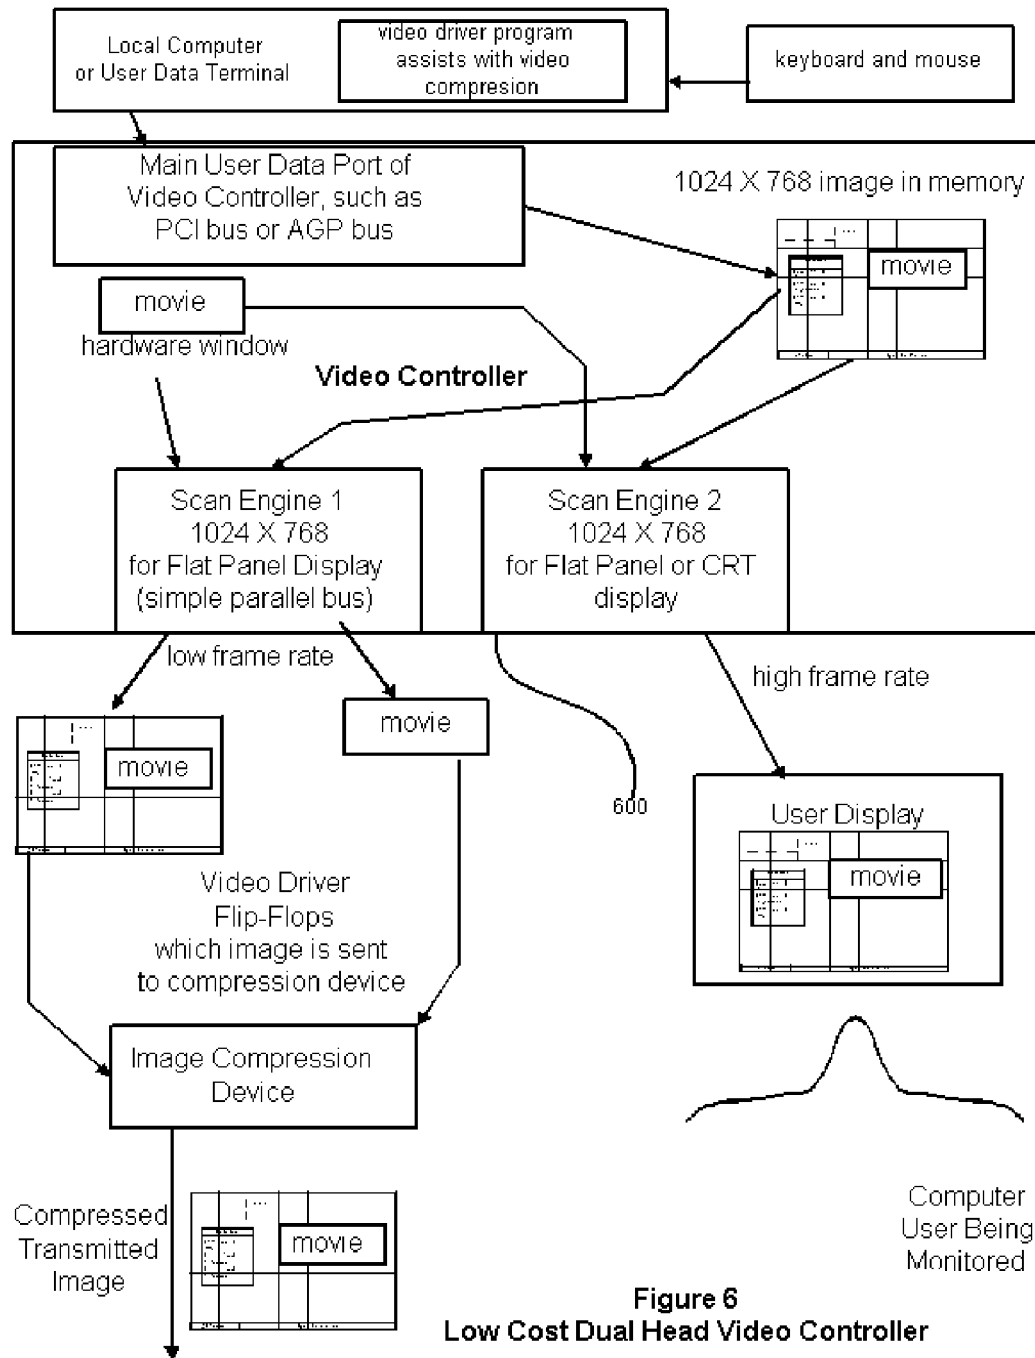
Local Computer or User Data Terminal

video driver program assists with video compresion

keyboard and mouse

Main User Data Port of Video Controller, such as PCI bus or AGP bus

1024 X 768 image in memory

movie

movie

hardware window

Video Controller

Scan Engine 1
1024 X 768
for Flat Panel Display
(simple parallel bus)

Scan Engine 2
1024 X 768
for Flat Panel or CRT display

low frame rate

high frame rate

movie

movie

600

User Display

movie

Video Driver
Flip-Flops
which image is sent
to compression device

Image Compression Device

Compressed Transmitted Image

movie

Computer User Being Monitored

Figure 6
Low Cost Dual Head Video Controller